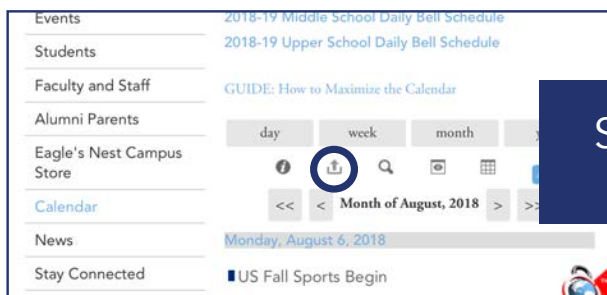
Events
Students
Faculty and Staff
Alumni Parents
Eagle's Nest Campus Store
Calendar
News
Stay Connected

2018-19 Middle School Daily Bell Schedule
2018-19 Upper School Daily Bell Schedule

GUIDE: How to Maximize the Calendar

day
week
month
y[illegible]

S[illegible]

<<
<
Month of August, 2018
>
>>

Monday, August 6, 2018

US Fall Sports Begin